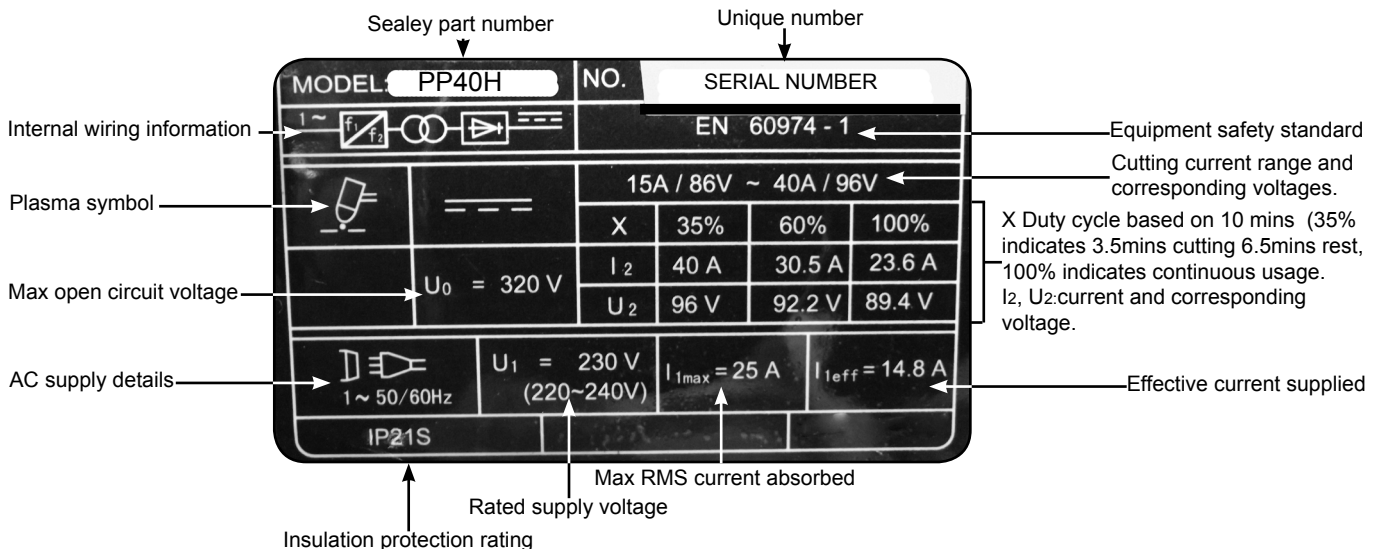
Sealey part number

Unique number

MODEL: PP40H

NO. SERIAL NUMBER

Internal wiring information

$1\sim$ $f_1$ $f_2$

EN 60974 - 1

Equipment safety standard

Cutting current range and corresponding voltages.

15A / 86V ~ 40A / 96V

Plasma symbol

| X | 35% | 60% | 100% |
|---|---|---|---|
| $I_2$ | 40 A | 30.5 A | 23.6 A |
| $U_2$ | 96 V | 92.2 V | 89.4 V |

X Duty cycle based on 10 mins (35% indicates 3.5mins cutting 6.5mins rest, 100% indicates continuous usage. $I_2$, $U_2$:current and corresponding voltage.

Max open circuit voltage

$U_0$ = 320 V

AC supply details

$1\sim$ 50/60Hz

$U_1$ = 230 V (220~240V)

$I_{1max}$ = 25 A

$I_{1eff}$ = 14.8 A

Effective current supplied

IP21S

Max RMS current absorbed

Rated supply voltage

Insulation protection rating